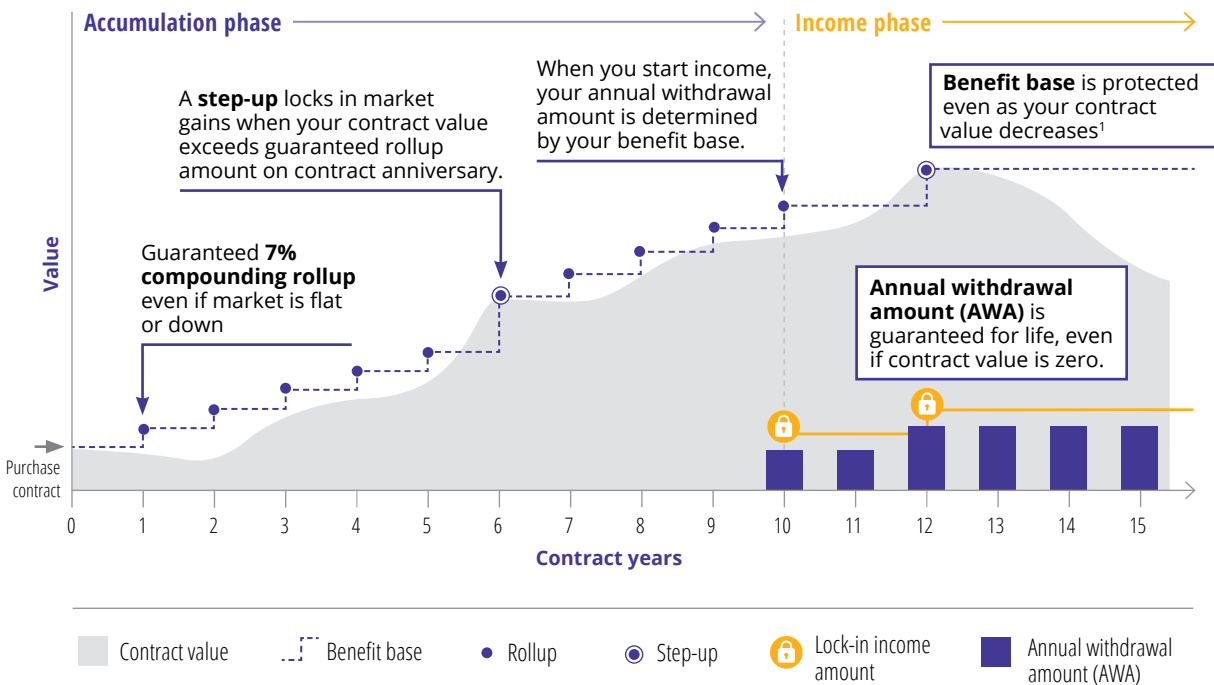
Accumulation phase

Income phase

A **step-up** locks in market gains when your contract value exceeds guaranteed rollup amount on contract anniversary.

When you start income, your annual withdrawal amount is determined by your benefit base.

**Benefit base** is protected even as your contract value decreases$^1$

Guaranteed **7% compounding rollup** even if market is flat or down

**Annual withdrawal amount (AWA)** is guaranteed for life, even if contract value is zero.

Value

Purchase contract

0 1 2 3 4 5 6 7 8 9 10 11 12 13 14 15

Contract years

Contract value

Benefit base

Rollup

Step-up

Lock-in income amount

Annual withdrawal amount (AWA)